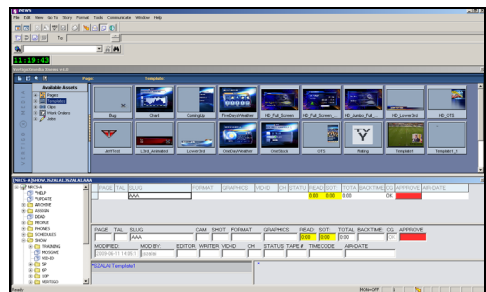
iNEWS

File Edit View Go To Story Format Tools Communicate Window Help

To:

11:19:43

Available Assets

Pages

Templates

Pages
Templates
Clips
Work Orders
Jobs

Bug
Chart
ComingUp
FiveDayCWeather
HD_Full_Screen
HD_Full_Screen
HD_Jumbo_Full
HD_Lower3rd
HD_OTS

JumTest
L3rd_Animated
Lower3rd
OneDayWeather
OneStock
OTS
Rating
Template1
Template1_1

NRCS-A[SHOW.SIZALAI.SIZALAIAAA]

NRCS-A
HELP
UPDATE
ARCHIVE
ASSIGN
DEAD
PEOPLE
PHONES
RUNDOWN
SCHEDULES
SHOW
TRAINING
MOSHIME
HD-IN
6P
10P
NEWS10

| PAGE | TAL | SLUG | FORMAT | GRAPHICS | VID-ID | CH | STATUS | READ | SOT | TOTA | BACKTIME | CG | APPROVE | AIR-DATE |
|---|---|---|---|---|---|---|---|---|---|---|---|---|---|---|
| | | AAA | | | | | | 0:00 | 0:00 | 0:00 | | | OK | |

PAGE TAL SLUG CAM SHOT FORMAT GRAPHICS READ SOT TOTAL BACKTIME CG APPROVE

AAA 0:00 0:00 0:00

MODIFIED MOD-BY EDITOR WRITER VID-ID CH STATUS TAPE # TIMECODE AIR-DATE

2009-06-11 14:05:1 sizalai

SIZALAI Template1

Ready

Hide-Off